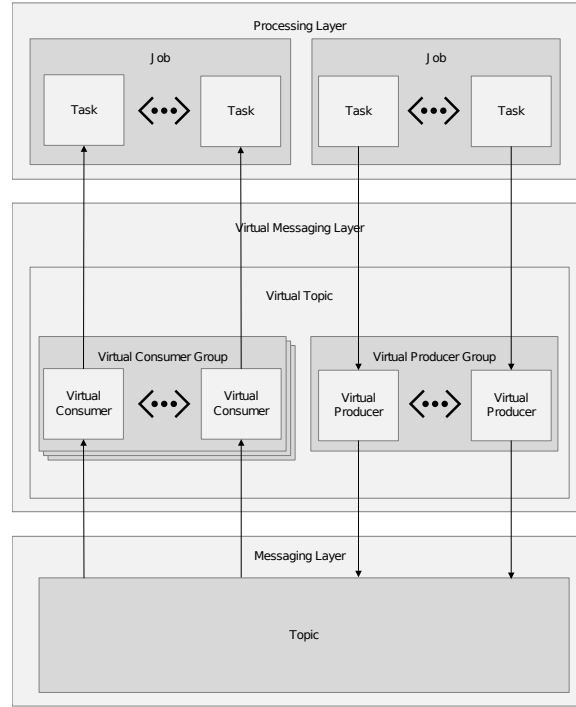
Processing Layer

Job

Task

Task

Job

Task

Task

Virtual Messaging Layer

Virtual Topic

Virtual Consumer Group

Virtual Consumer

Virtual Consumer

Virtual Producer Group

Virtual Producer

Virtual Producer

Messaging Layer

Topic